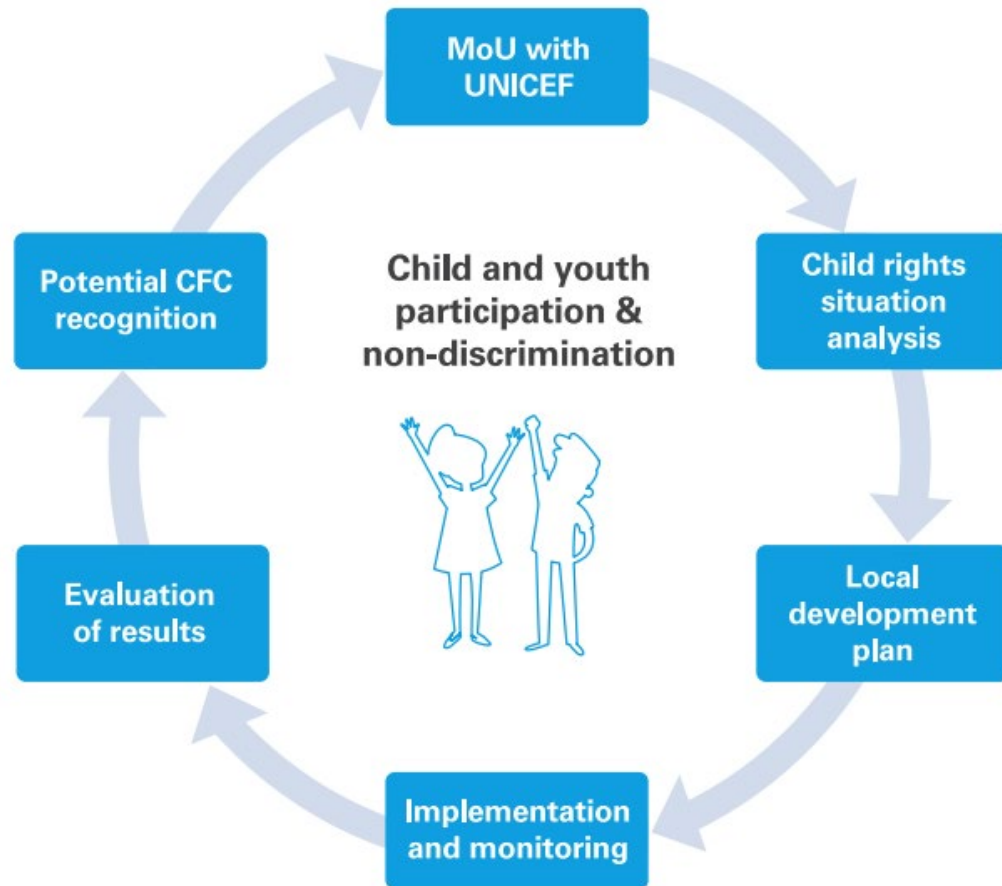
MoU with UNICEF

Child rights situation analysis

Local development plan

Implementation and monitoring

Evaluation of results

Potential CFC recognition

Child and youth participation & non-discrimination